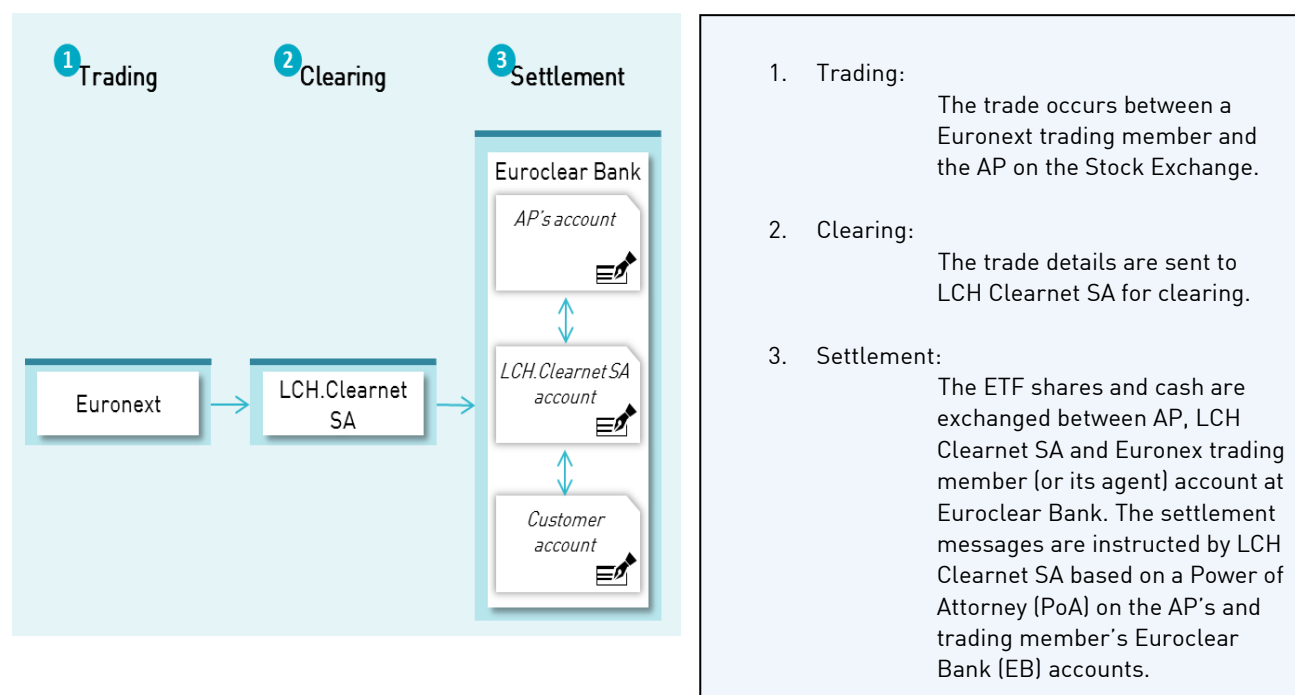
1 Trading

2 Clearing

3 Settlement

Euroclear Bank

AP's account

LCH.Clearnet SA account

Customer account

Euronext

LCH.Clearnet SA

1. Trading:
The trade occurs between a Euronext trading member and the AP on the Stock Exchange.

2. Clearing:
The trade details are sent to LCH Clearnet SA for clearing.

3. Settlement:
The ETF shares and cash are exchanged between AP, LCH Clearnet SA and Euronex trading member (or its agent) account at Euroclear Bank. The settlement messages are instructed by LCH Clearnet SA based on a Power of Attorney (PoA) on the AP's and trading member's Euroclear Bank (EB) accounts.